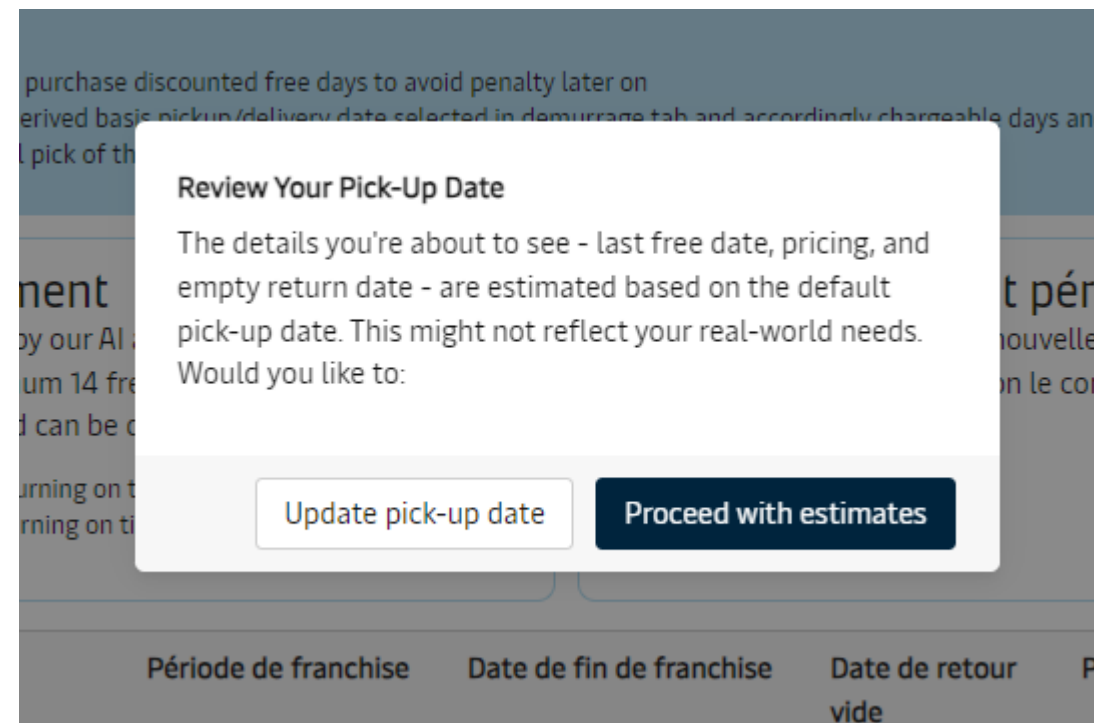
purchase discounted free days to avoid penalty later on
erived basis pickup/delivery date selected in demurrage tab and accordingly chargeable days an
l pick of th

nent
by our AI
um 14 fre
d can be

rning on t
rning on ti

t pér
nouvelle
on le co

Review Your Pick-Up Date

The details you're about to see - last free date, pricing, and empty return date - are estimated based on the default pick-up date. This might not reflect your real-world needs. Would you like to:

Update pick-up date

Proceed with estimates

| Période de franchise | Date de fin de franchise | Date de retour vide | P |
|---|---|---|---|